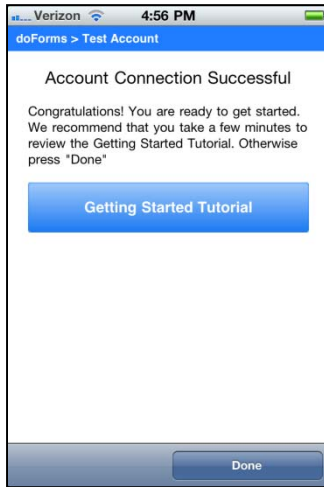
Verizon 4:56 PM

doForms > Test Account

Account Connection Successful

Congratulations! You are ready to get started. We recommend that you take a few minutes to review the Getting Started Tutorial. Otherwise press "Done"

Getting Started Tutorial

Done